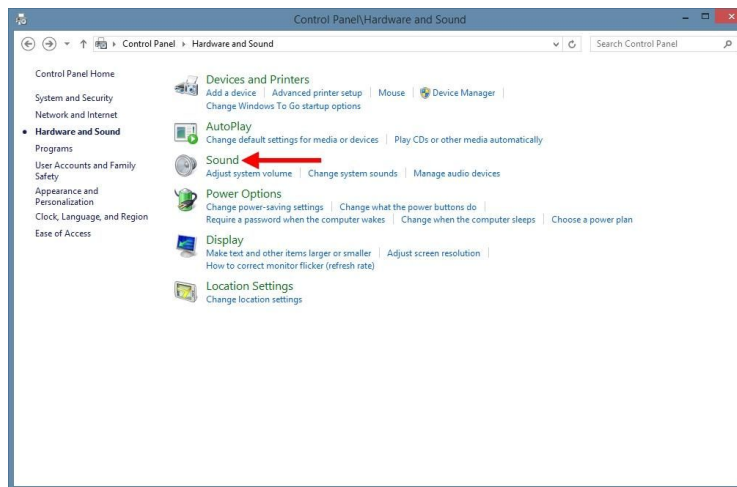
Control Panel\Hardware and Sound

Control Panel ▸ Hardware and Sound

Search Control Panel

Control Panel Home

System and Security

Network and Internet

Hardware and Sound

Programs

User Accounts and Family Safety

Appearance and Personalization

Clock, Language, and Region

Ease of Access

Devices and Printers
Add a device | Advanced printer setup | Mouse | Device Manager |
Change Windows To Go startup options

AutoPlay
Change default settings for media or devices | Play CDs or other media automatically

Sound
Adjust system volume | Change system sounds | Manage audio devices

Power Options
Change power-saving settings | Change what the power buttons do |
Require a password when the computer wakes | Change when the computer sleeps | Choose a power plan

Display
Make text and other items larger or smaller | Adjust screen resolution |
How to correct monitor flicker (refresh rate)

Location Settings
Change location settings